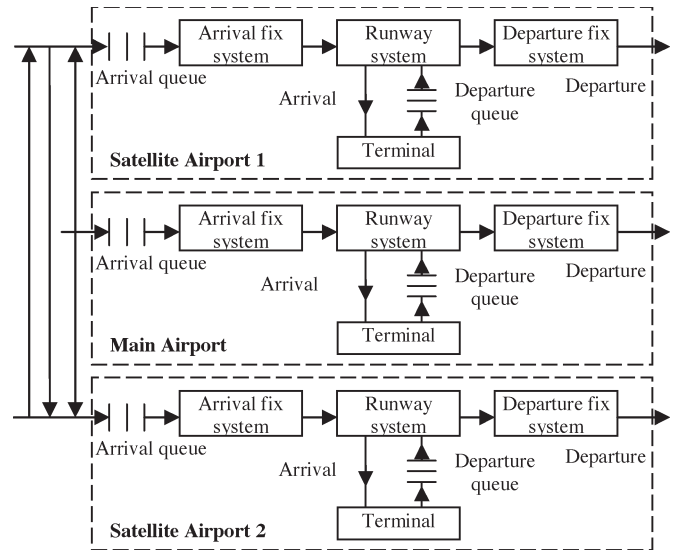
Arrival fix system
Runway system
Departure fix system
Arrival queue
Arrival
Departure queue
Departure
Terminal
Satellite Airport 1

Arrival fix system
Runway system
Departure fix system
Arrival queue
Arrival
Departure queue
Departure
Terminal
Main Airport

Arrival fix system
Runway system
Departure fix system
Arrival queue
Arrival
Departure queue
Departure
Terminal
Satellite Airport 2